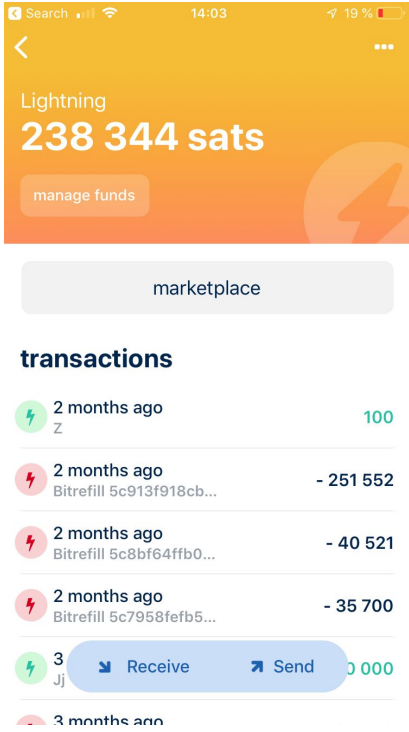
Search 14:03 19 %

Lightning
238 344 sats
manage funds

marketplace

transactions

2 months ago
Z
100

2 months ago
Bitrefill 5c913f918cb...
- 251 552

2 months ago
Bitrefill 5c8bf64ffb0...
- 40 521

2 months ago
Bitrefill 5c7958fefb5...
- 35 700

3 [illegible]
Jj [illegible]
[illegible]0 000

Receive
Send

3 months ago